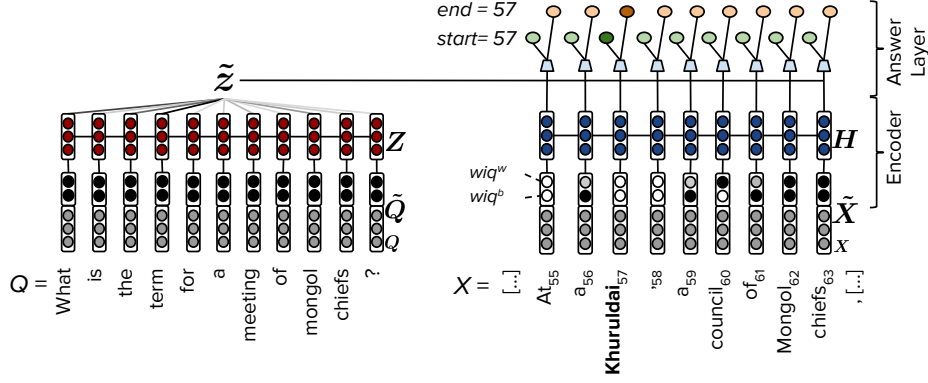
end = 57
start= 57
Answer Layer
Encoder
$\tilde{z}$
$Z$
$H$
$wiq^w$
$wiq^b$
$\tilde{Q}$
$Q$
$\tilde{X}$
$X$
$Q$ = What is the term for a meeting of mongol chiefs ?
$X$ = [...] At$_{55}$ a$_{56}$ **Khuruldai**$_{57}$ '$_{58}$ a$_{59}$ council$_{60}$ of$_{61}$ Mongol$_{62}$ chiefs$_{63}$ , [...]